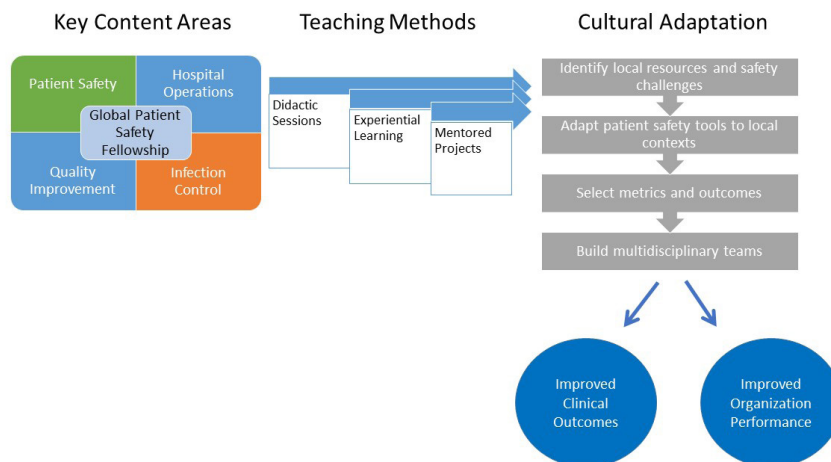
Key Content Areas

Teaching Methods

Cultural Adaptation

Patient Safety

Hospital Operations

Global Patient Safety Fellowship

Quality Improvement

Infection Control

Didactic Sessions

Experiential Learning

Mentored Projects

Identify local resources and safety challenges

Adapt patient safety tools to local contexts

Select metrics and outcomes

Build multidisciplinary teams

Improved Clinical Outcomes

Improved Organization Performance